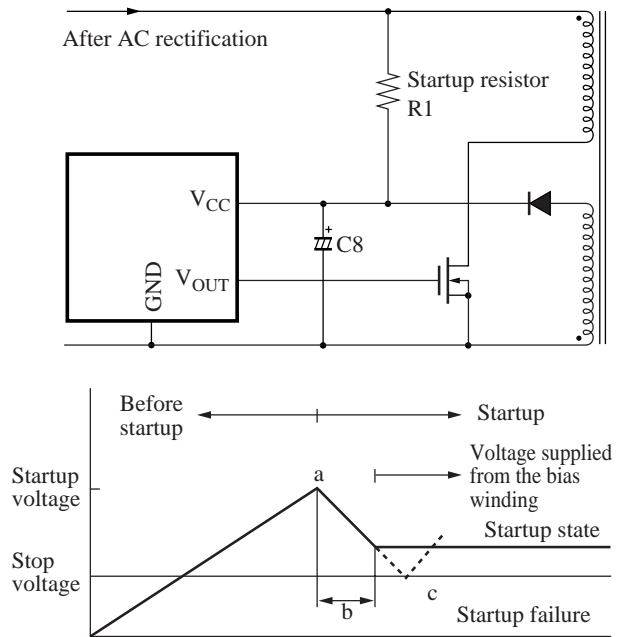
After AC rectification

Startup resistor R1

$V_{CC}$

C8

GND

$V_{OUT}$

Before startup

Startup

Voltage supplied from the bias winding

Startup voltage

a

Startup state

Stop voltage

b

c

Startup failure